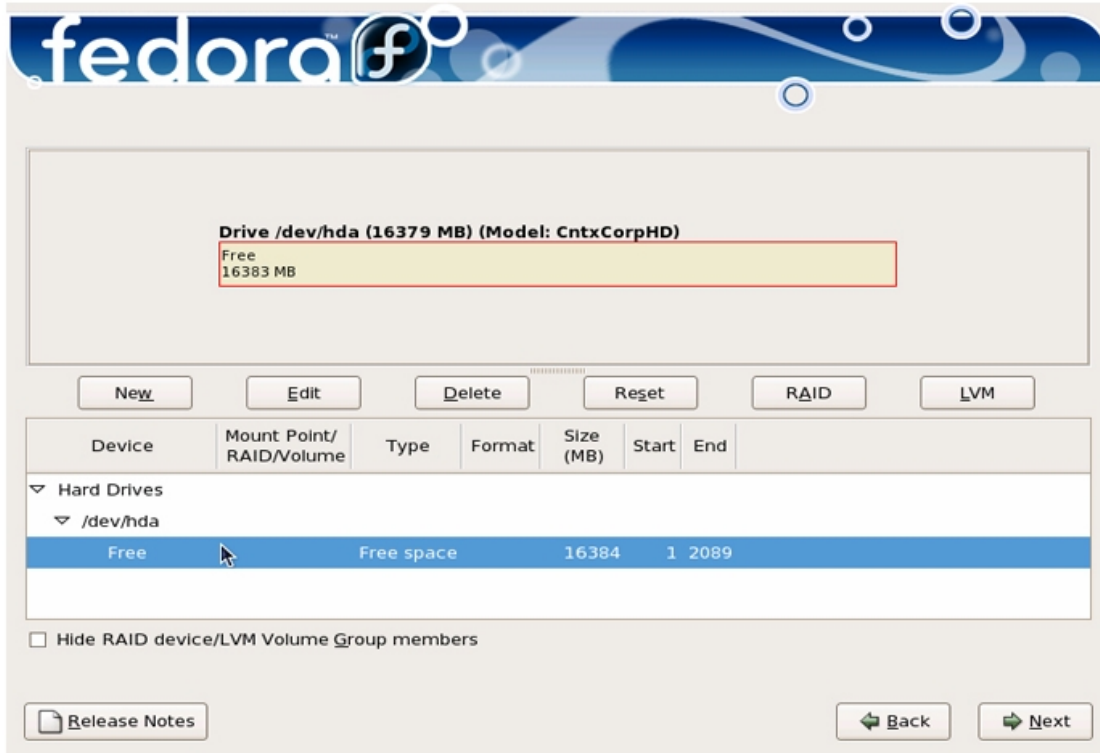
fedora™

Drive /dev/hda (16379 MB) (Model: CntxCorpHD)

Free
16383 MB

New Edit Delete Reset RAID LVM

| Device | Mount Point/ RAID/Volume | Type | Format | Size (MB) | Start | End |
|---|---|---|---|---|---|---|
| Hard Drives | | | | | | |
| /dev/hda | | | | | | |
| Free | | Free space | | 16384 | 1 | 2089 |

Hide RAID device/LVM Volume Group members

Release Notes

Back Next